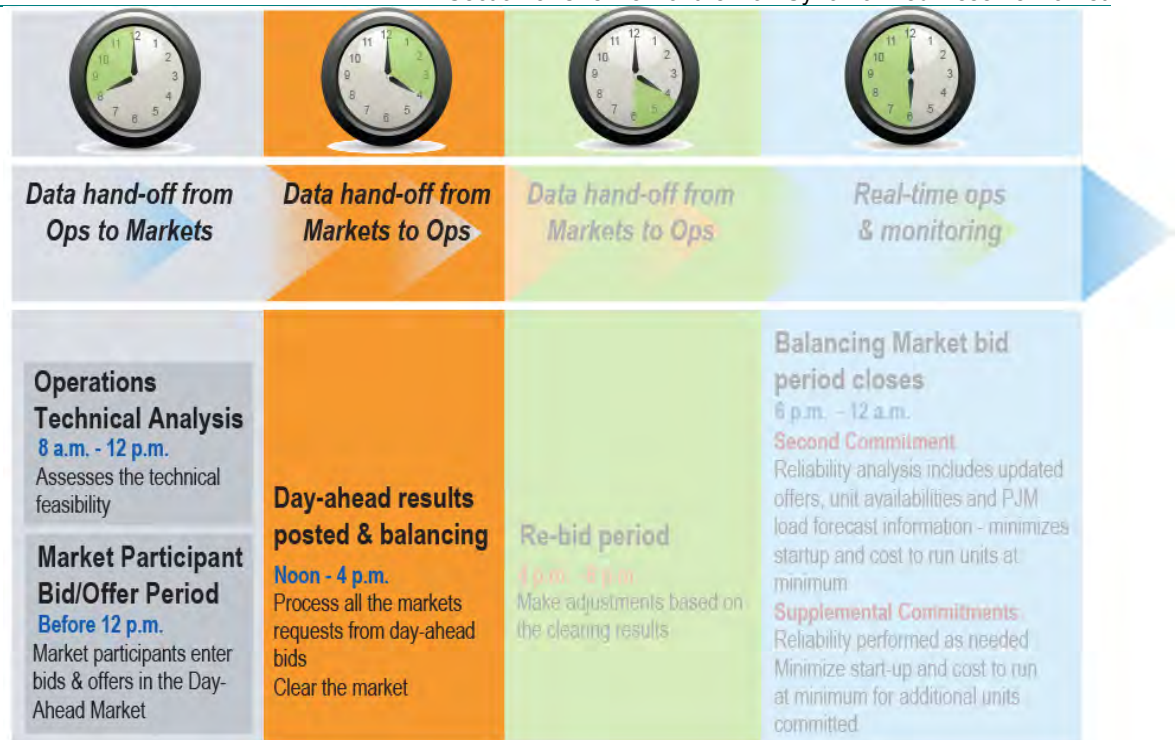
Data hand-off from Ops to Markets

Data hand-off from Markets to Ops

Data hand-off from Markets to Ops

Real-time ops & monitoring

Operations Technical Analysis
8 a.m. - 12 p.m.
Assesses the technical feasibility

Market Participant Bid/Offer Period
Before 12 p.m.
Market participants enter bids & offers in the Day-Ahead Market

Day-ahead results posted & balancing
Noon - 4 p.m.
Process all the markets requests from day-ahead bids
Clear the market

Re-bid period
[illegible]
Make adjustments based on the clearing results

Balancing Market bid period closes
6 p.m. – 12 a.m.
Second Commitment
Reliability analysis includes updated offers, unit availabilities and PJM load forecast information - minimizes startup and cost to run units at minimum
Supplemental Commitments
Reliability performed as needed
Minimize start-up and cost to run at minimum for additional units committed